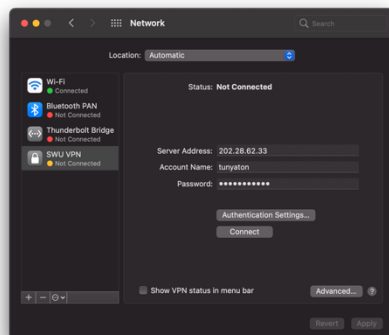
Network

Search

Location: Automatic

Wi-Fi
Connected

Bluetooth PAN
Not Connected

Thunderbolt Bridge
Not Connected

SWU VPN
Not Connected

Status: Not Connected

Server Address: 202.28.62.33

Account Name: tunyaton

Password: ●●●●●●●●●●●

Authentication Settings...

Connect

+ − ⊙⌄

Show VPN status in menu bar

Advanced...

?

Revert

Apply